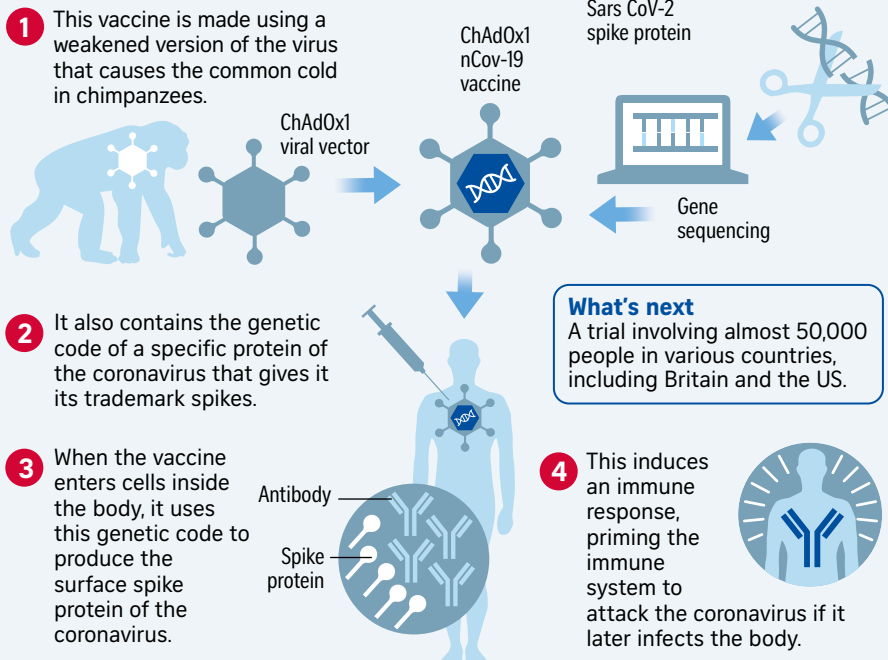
1 This vaccine is made using a weakened version of the virus that causes the common cold in chimpanzees.

ChAdOx1 viral vector

ChAdOx1 nCov-19 vaccine

Sars CoV-2 spike protein

Gene sequencing

2 It also contains the genetic code of a specific protein of the coronavirus that gives it its trademark spikes.

What's next
A trial involving almost 50,000 people in various countries, including Britain and the US.

3 When the vaccine enters cells inside the body, it uses this genetic code to produce the surface spike protein of the coronavirus.

Antibody

Spike protein

4 This induces an immune response, priming the immune system to attack the coronavirus if it later infects the body.